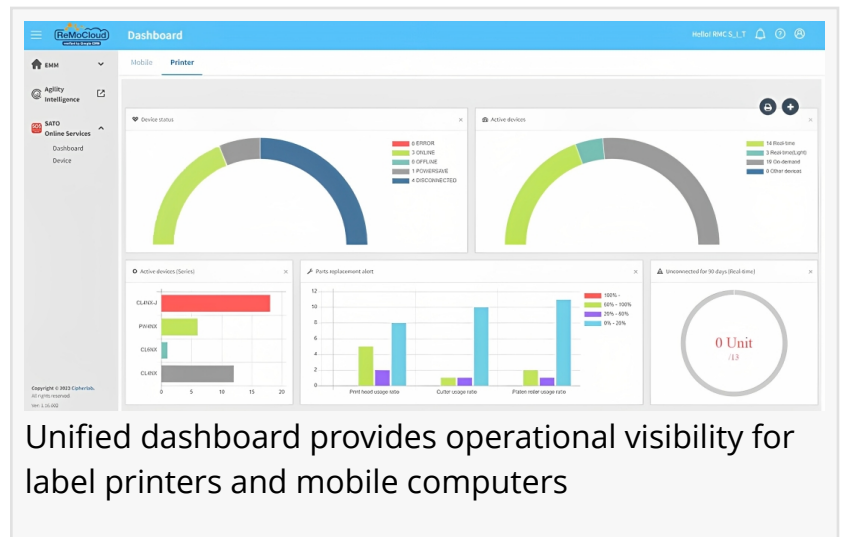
ReMoCloud
Dashboard
Hello! RMC S_I_T

EMM
Agility Intelligence
SATO Online Services
Dashboard
Device

Copyright © 2023 Cipherlab. All rights reserved
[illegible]

Mobile
Printer

Device status
0 ERROR
3 ONLINE
0 OFFLINE
1 POWERSAVE
4 DISCONNECTED

Active devices
14 Real-time
3 Real-time(Light)
19 On-demand
0 Other devices

Active devices (Series)
CL4NX-J
PW4NX
CL6NX
CL4NX
0
5
10
15
20

Parts replacement alert
100% -
60% - 100%
25% - 60%
0% - 25%
0
2
4
6
8
10
12
Print head usage ratio
Cutter usage ratio
Platen roller usage ratio

Unconnected for 90 days (Real-time)
0 Unit
/13

Unified dashboard provides operational visibility for label printers and mobile computers